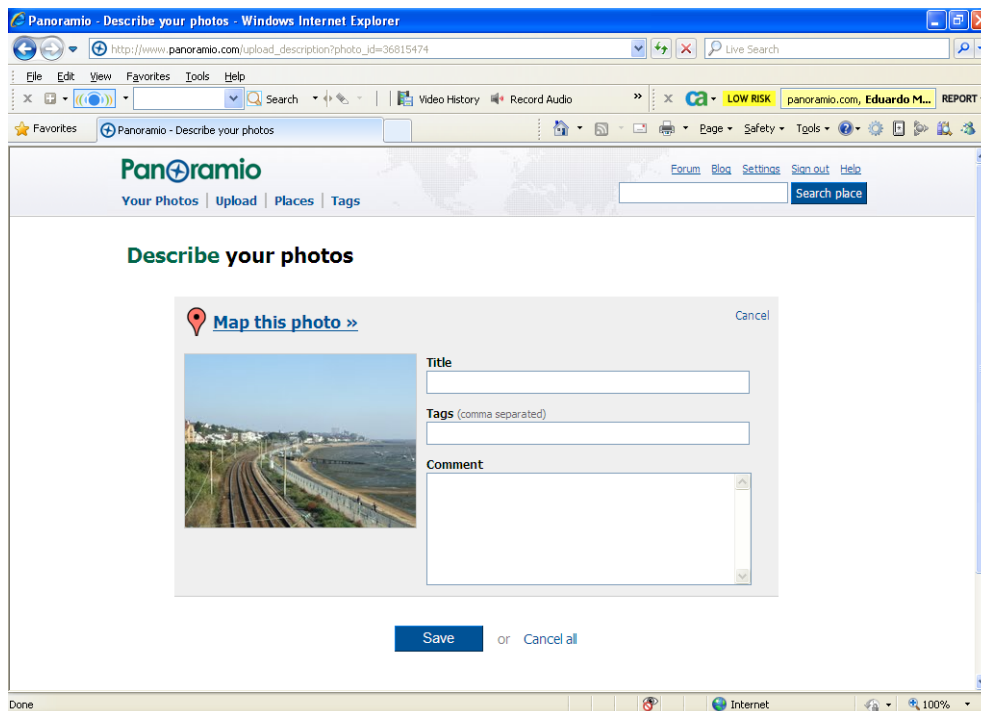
Panoramio - Describe your photos - Windows Internet Explorer

http://www.panoramio.com/upload_description?photo_id=36815474

Live Search

File Edit View Favorites Tools Help

Search

Video History Record Audio

LOW RISK panoramio.com, Eduardo M... REPORT

Favorites Panoramio - Describe your photos

Page Safety Tools

Panoramio

Your Photos | Upload | Places | Tags

Forum Blog Settings Sign out Help

Search place

Describe your photos

Map this photo »

Cancel

Title

Tags (comma separated)

Comment

Save or Cancel all

Done Internet 100%